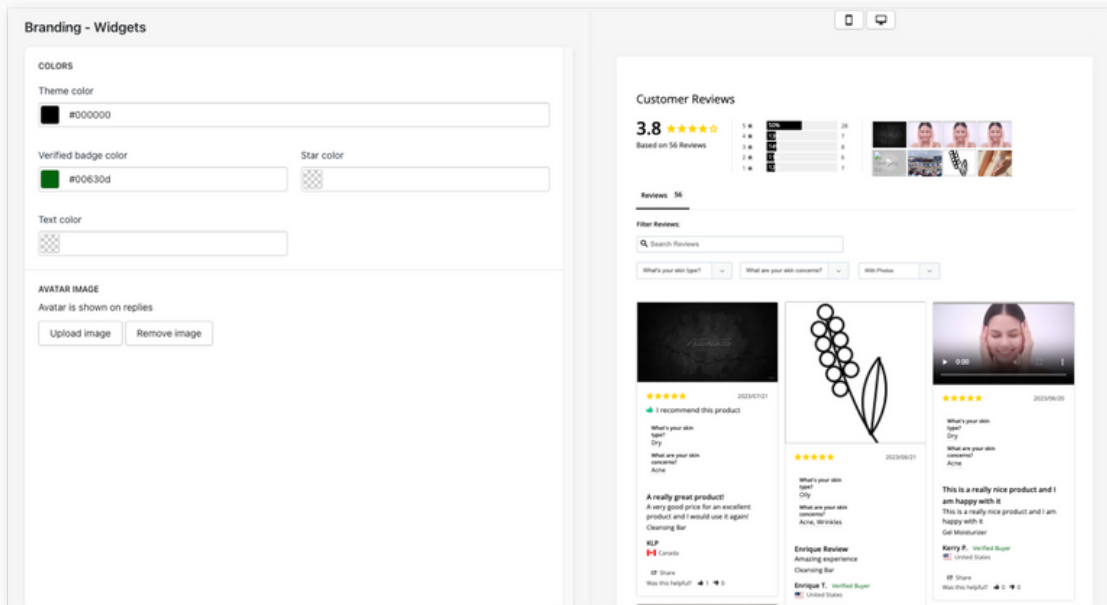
Branding - Widgets

COLORS

Theme color

#000000

Verified badge color

#00630d

Star color

Text color

AVATAR IMAGE

Avatar is shown on replies

Upload image

Remove image

Customer Reviews

3.8

Based on 56 Reviews

5 ★ 50% 28
4 ★ 7
3 ★ 8
2 ★ 6
1 ★ 7

Reviews 56

Filter Reviews:

Search Reviews

What's your skin type?

What are your skin concerns?

With Photos

2023/07/21

I recommend this product

What's your skin type?
Dry

What are your skin concerns?
Acne

A really great product!

A very good price for an excellent product and I would use it again!

Cleansing Bar

KLP

Canada

Share

Was this helpful? 1 0

2023/06/21

What's your skin type?
Oily

What are your skin concerns?
Acne, Wrinkles

Enrique Review

Amazing experience

Cleansing Bar

Enrique T. Verified Buyer

United States

0:00

2023/06/20

What's your skin type?
Dry

What are your skin concerns?
Acne

This is a really nice product and I am happy with it

This is a really nice product and I am happy with it

Gel Moisturizer

Kerry P. Verified Buyer

United States

Share

Was this helpful? 0 0